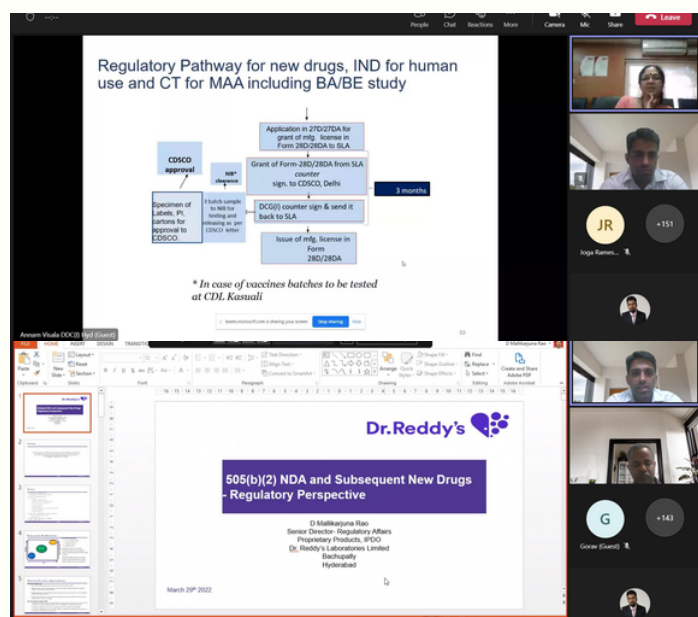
People Chat Reactions More Camera Mic Share Leave

Regulatory Pathway for new drugs, IND for human use and CT for MAA including BA/BE study

Application in 27D/27DA for grant of mfg. license in Form 28D/28DA to SLA

CDSCO approval

NIB* clearance

Grant of Form-28D/28DA from SLA counter sign. to CDSCO, Delhi

3 months

Specimen of Labels, PI, cartons for approval to CDSCO.

3 batch sample to NIB for testing and releasing as per CDSCO letter

DCG(I) counter sign & send it back to SLA

Issue of mfg. license in Form 28D/28DA

* In case of vaccines batches to be tested at CDL Kasuali

teams.microsoft.com is sharing your screen. Stop sharing Hide

Annam Visala DDC(I) Hyd (Guest)

JR
Joga Rames...

+151

D Mallikarjuna Rao

FILE HOME INSERT DESIGN TRANSITIONS

Paste Layout Reset New Slide Section Clipboard Slides Font Paragraph Text Direction Align Text Convert to SmartArt Drawing Arrange Quick Styles Shape Fill Shape Outline Shape Effects Find Replace Select Editing Create and Share Adobe PDF Adobe Acrobat

Dr.Reddy's

505(b)(2) NDA and Subsequent New Drugs - Regulatory Perspective

D Mallikarjuna Rao
Senior Director- Regulatory Affairs
Proprietary Products, IPDO
Dr. Reddy's Laboratories Limited
Bachupally
Hyderabad

March 29th 2022

G
Gorav (Guest)

+143